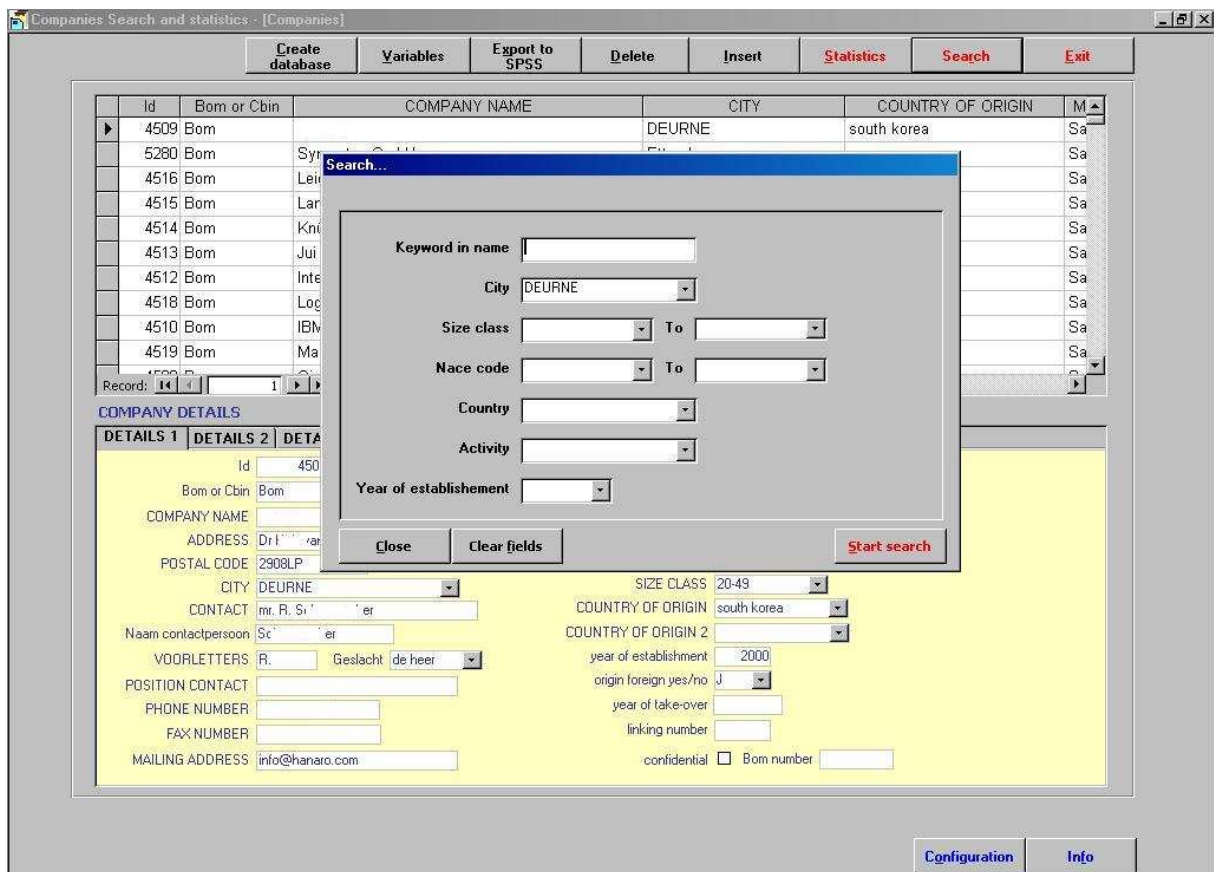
Companies Search and statistics - [Companies]

Create database | Variables | Export to SPSS | Delete | Insert | Statistics | Search | Exit

| Id | Bom or Cbin | COMPANY NAME | CITY | COUNTRY OF ORIGIN | M |
|---|---|---|---|---|---|
| 4509 | Bom | | DEURNE | south korea | Sa |
| 5280 | Bom | Syr | | | Sa |
| 4516 | Bom | Lei | | | Sa |
| 4515 | Bom | Lar | | | Sa |
| 4514 | Bom | Kni | | | Sa |
| 4513 | Bom | Jui | | | Sa |
| 4512 | Bom | Inte | | | Sa |
| 4518 | Bom | Log | | | Sa |
| 4510 | Bom | IBM | | | Sa |
| 4519 | Bom | Ma | | | Sa |

Record: 1

COMPANY DETAILS

DETAILS 1 | DETAILS 2 | DETA

Id 450
Bom or Cbin Bom
COMPANY NAME
ADDRESS Dr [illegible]
POSTAL CODE 2908LP
CITY DEURNE
CONTACT mr. R. S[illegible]er
Naam contactpersoon Sc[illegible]er
VOORLETTERS R. Geslacht de heer
POSITION CONTACT
PHONE NUMBER
FAX NUMBER
MAILING ADDRESS info@hanaro.com

SIZE CLASS 20-49
COUNTRY OF ORIGIN south korea
COUNTRY OF ORIGIN 2
year of establishment 2000
origin foreign yes/no J
year of take-over
linking number
confidential Bom number

Search...

Keyword in name
City DEURNE
Size class To
Nace code To
Country
Activity
Year of establishement

Close | Clear fields | Start search

Configuration | Info